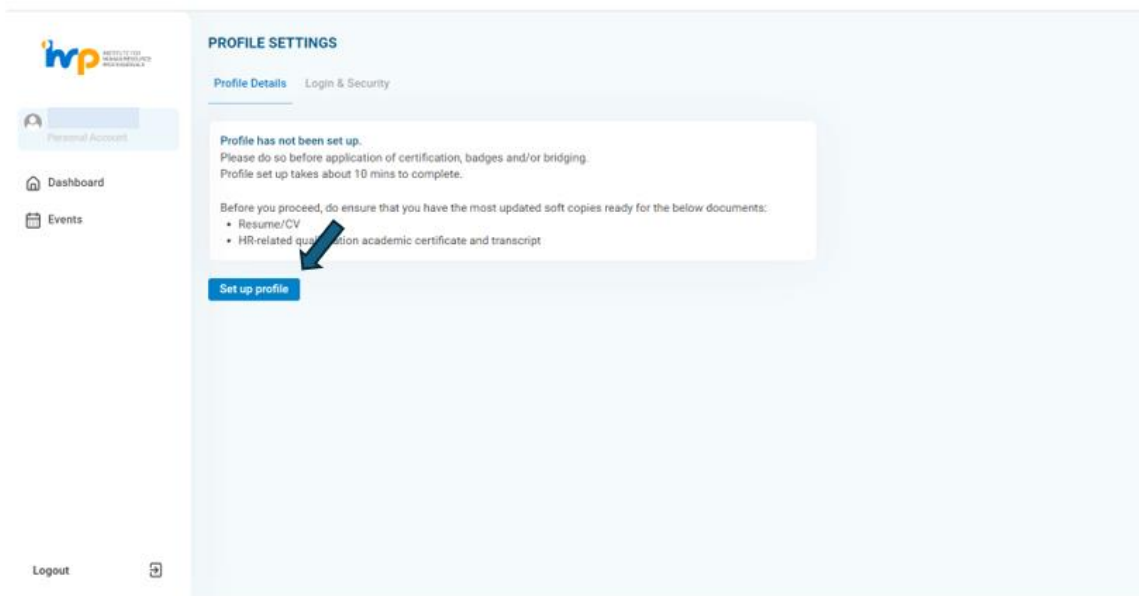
IHRP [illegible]

Personal Account

Dashboard

Events

Logout

PROFILE SETTINGS

Profile Details Login & Security

Profile has not been set up.
Please do so before application of certification, badges and/or bridging.
Profile set up takes about 10 mins to complete.

Before you proceed, do ensure that you have the most updated soft copies ready for the below documents:
• Resume/CV
• HR-related qual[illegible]ation academic certificate and transcript

Set up profile